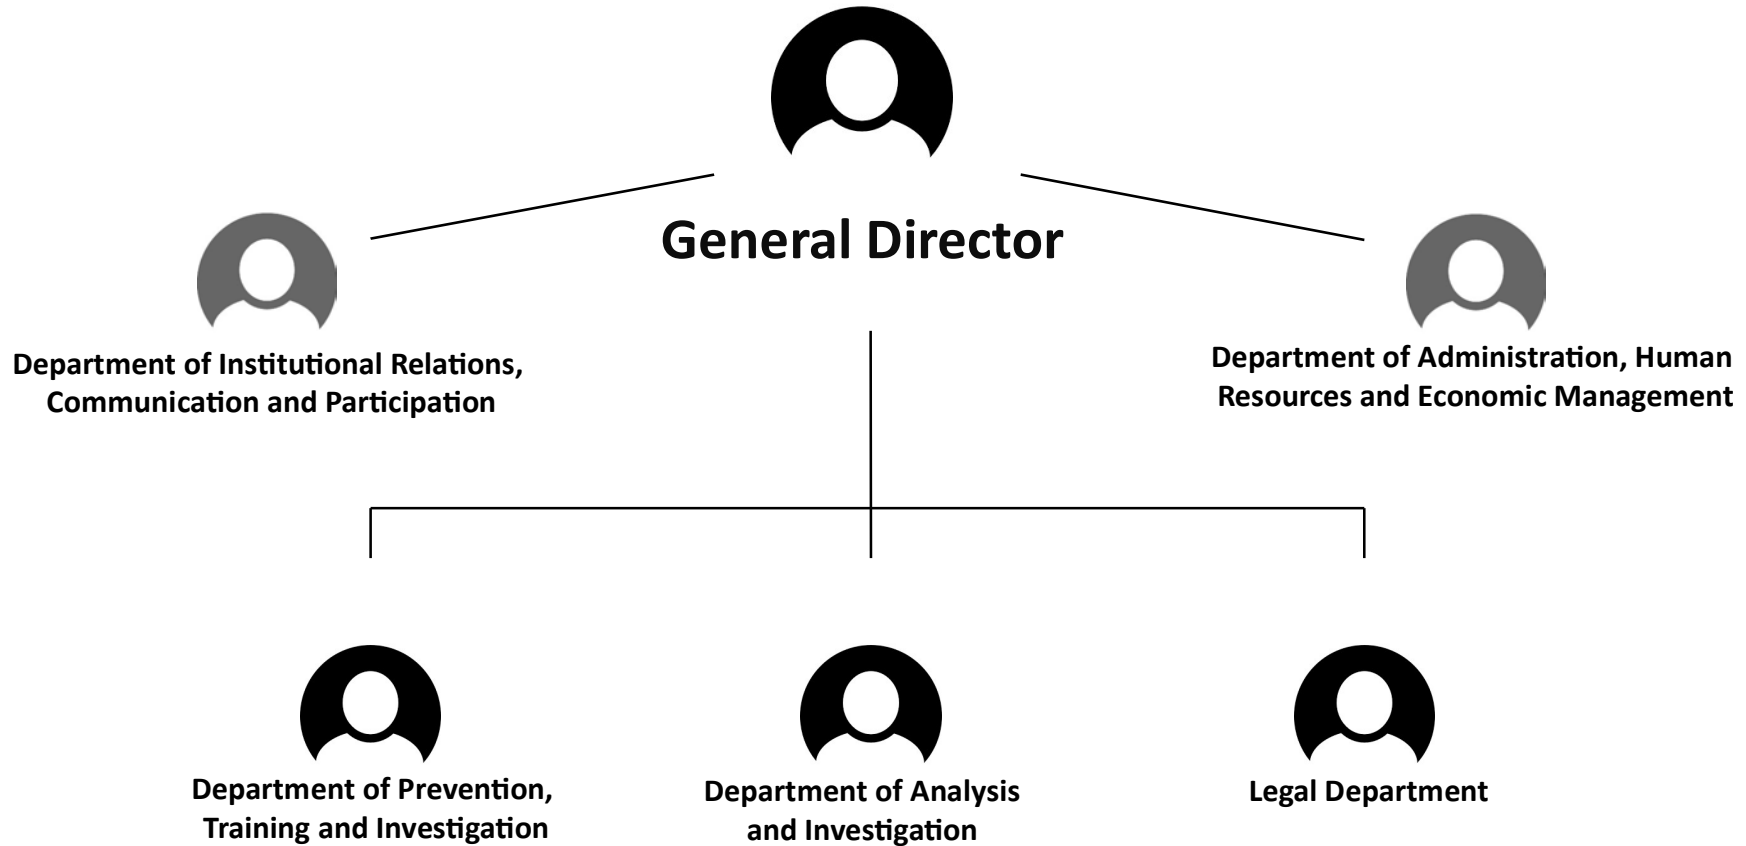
General Director

Department of Institutional Relations, Communication and Participation

Department of Administration, Human Resources and Economic Management

Department of Prevention, Training and Investigation

Department of Analysis and Investigation

Legal Department